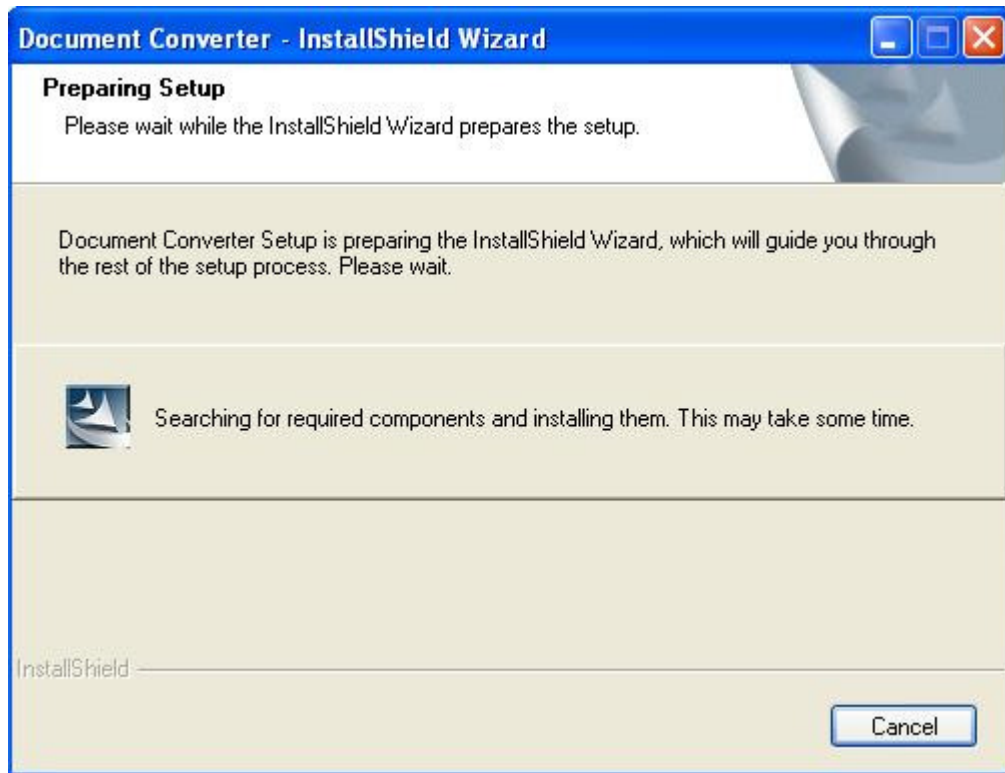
Document Converter - InstallShield Wizard

Preparing Setup
Please wait while the InstallShield Wizard prepares the setup.

Document Converter Setup is preparing the InstallShield Wizard, which will guide you through the rest of the setup process. Please wait.

Searching for required components and installing them. This may take some time.

InstallShield

Cancel